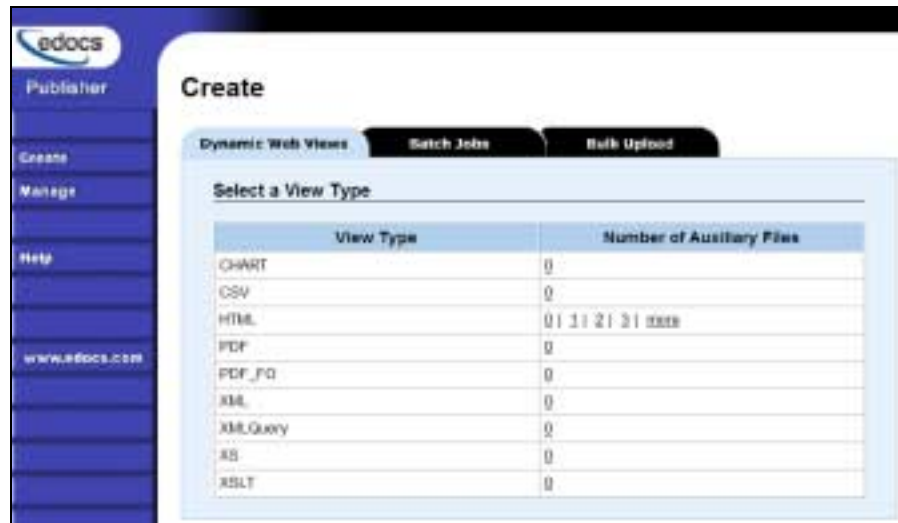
edocs

Publisher

Create

Manage

Help

www.edocs.com

Create

Dynamic Web Views | Batch Jobs | Bulk Upload

Select a View Type

| View Type | Number of Auxiliary Files |
|---|---|
| CHART | 0 |
| CSV | 0 |
| HTML | 0 \| 1 \| 2 \| 3 \| more |
| PDF | 0 |
| PDF_FO | 0 |
| XML | 0 |
| XMLQuery | 0 |
| XS | 0 |
| XSLT | 0 |